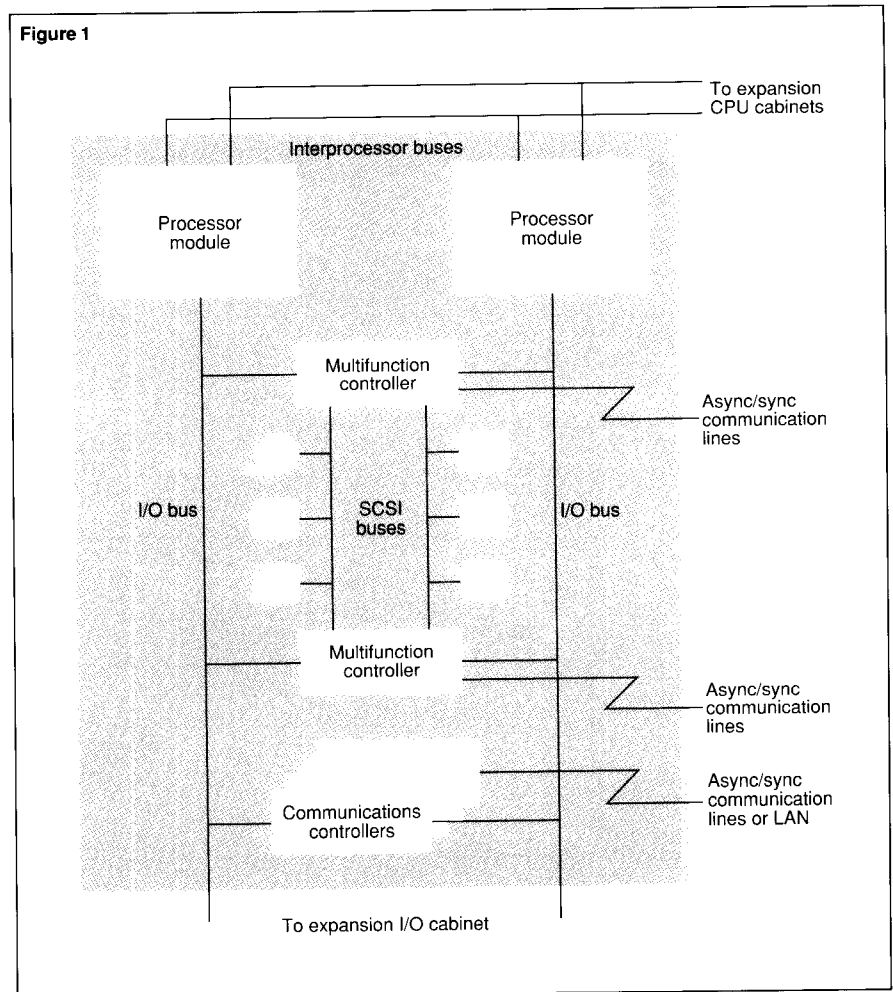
Figure 1

To expansion CPU cabinets

Interprocessor buses

Processor module

Processor module

Multifunction controller

Async/sync communication lines

I/O bus

SCSI buses

I/O bus

Multifunction controller

Async/sync communication lines

Async/sync communication lines or LAN

Communications controllers

To expansion I/O cabinet